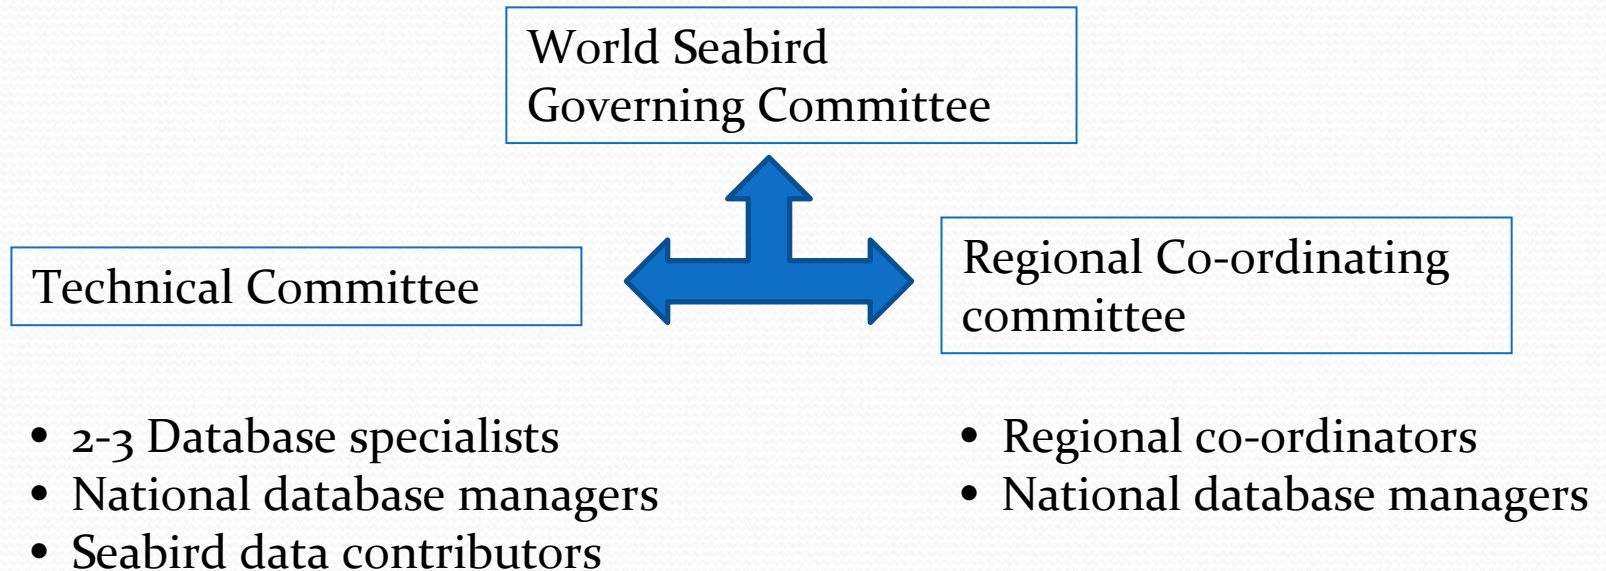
World Seabird Governing Committee

Technical Committee

Regional Co-ordinating committee

• 2-3 Database specialists
• National database managers
• Seabird data contributors

• Regional co-ordinators
• National database managers